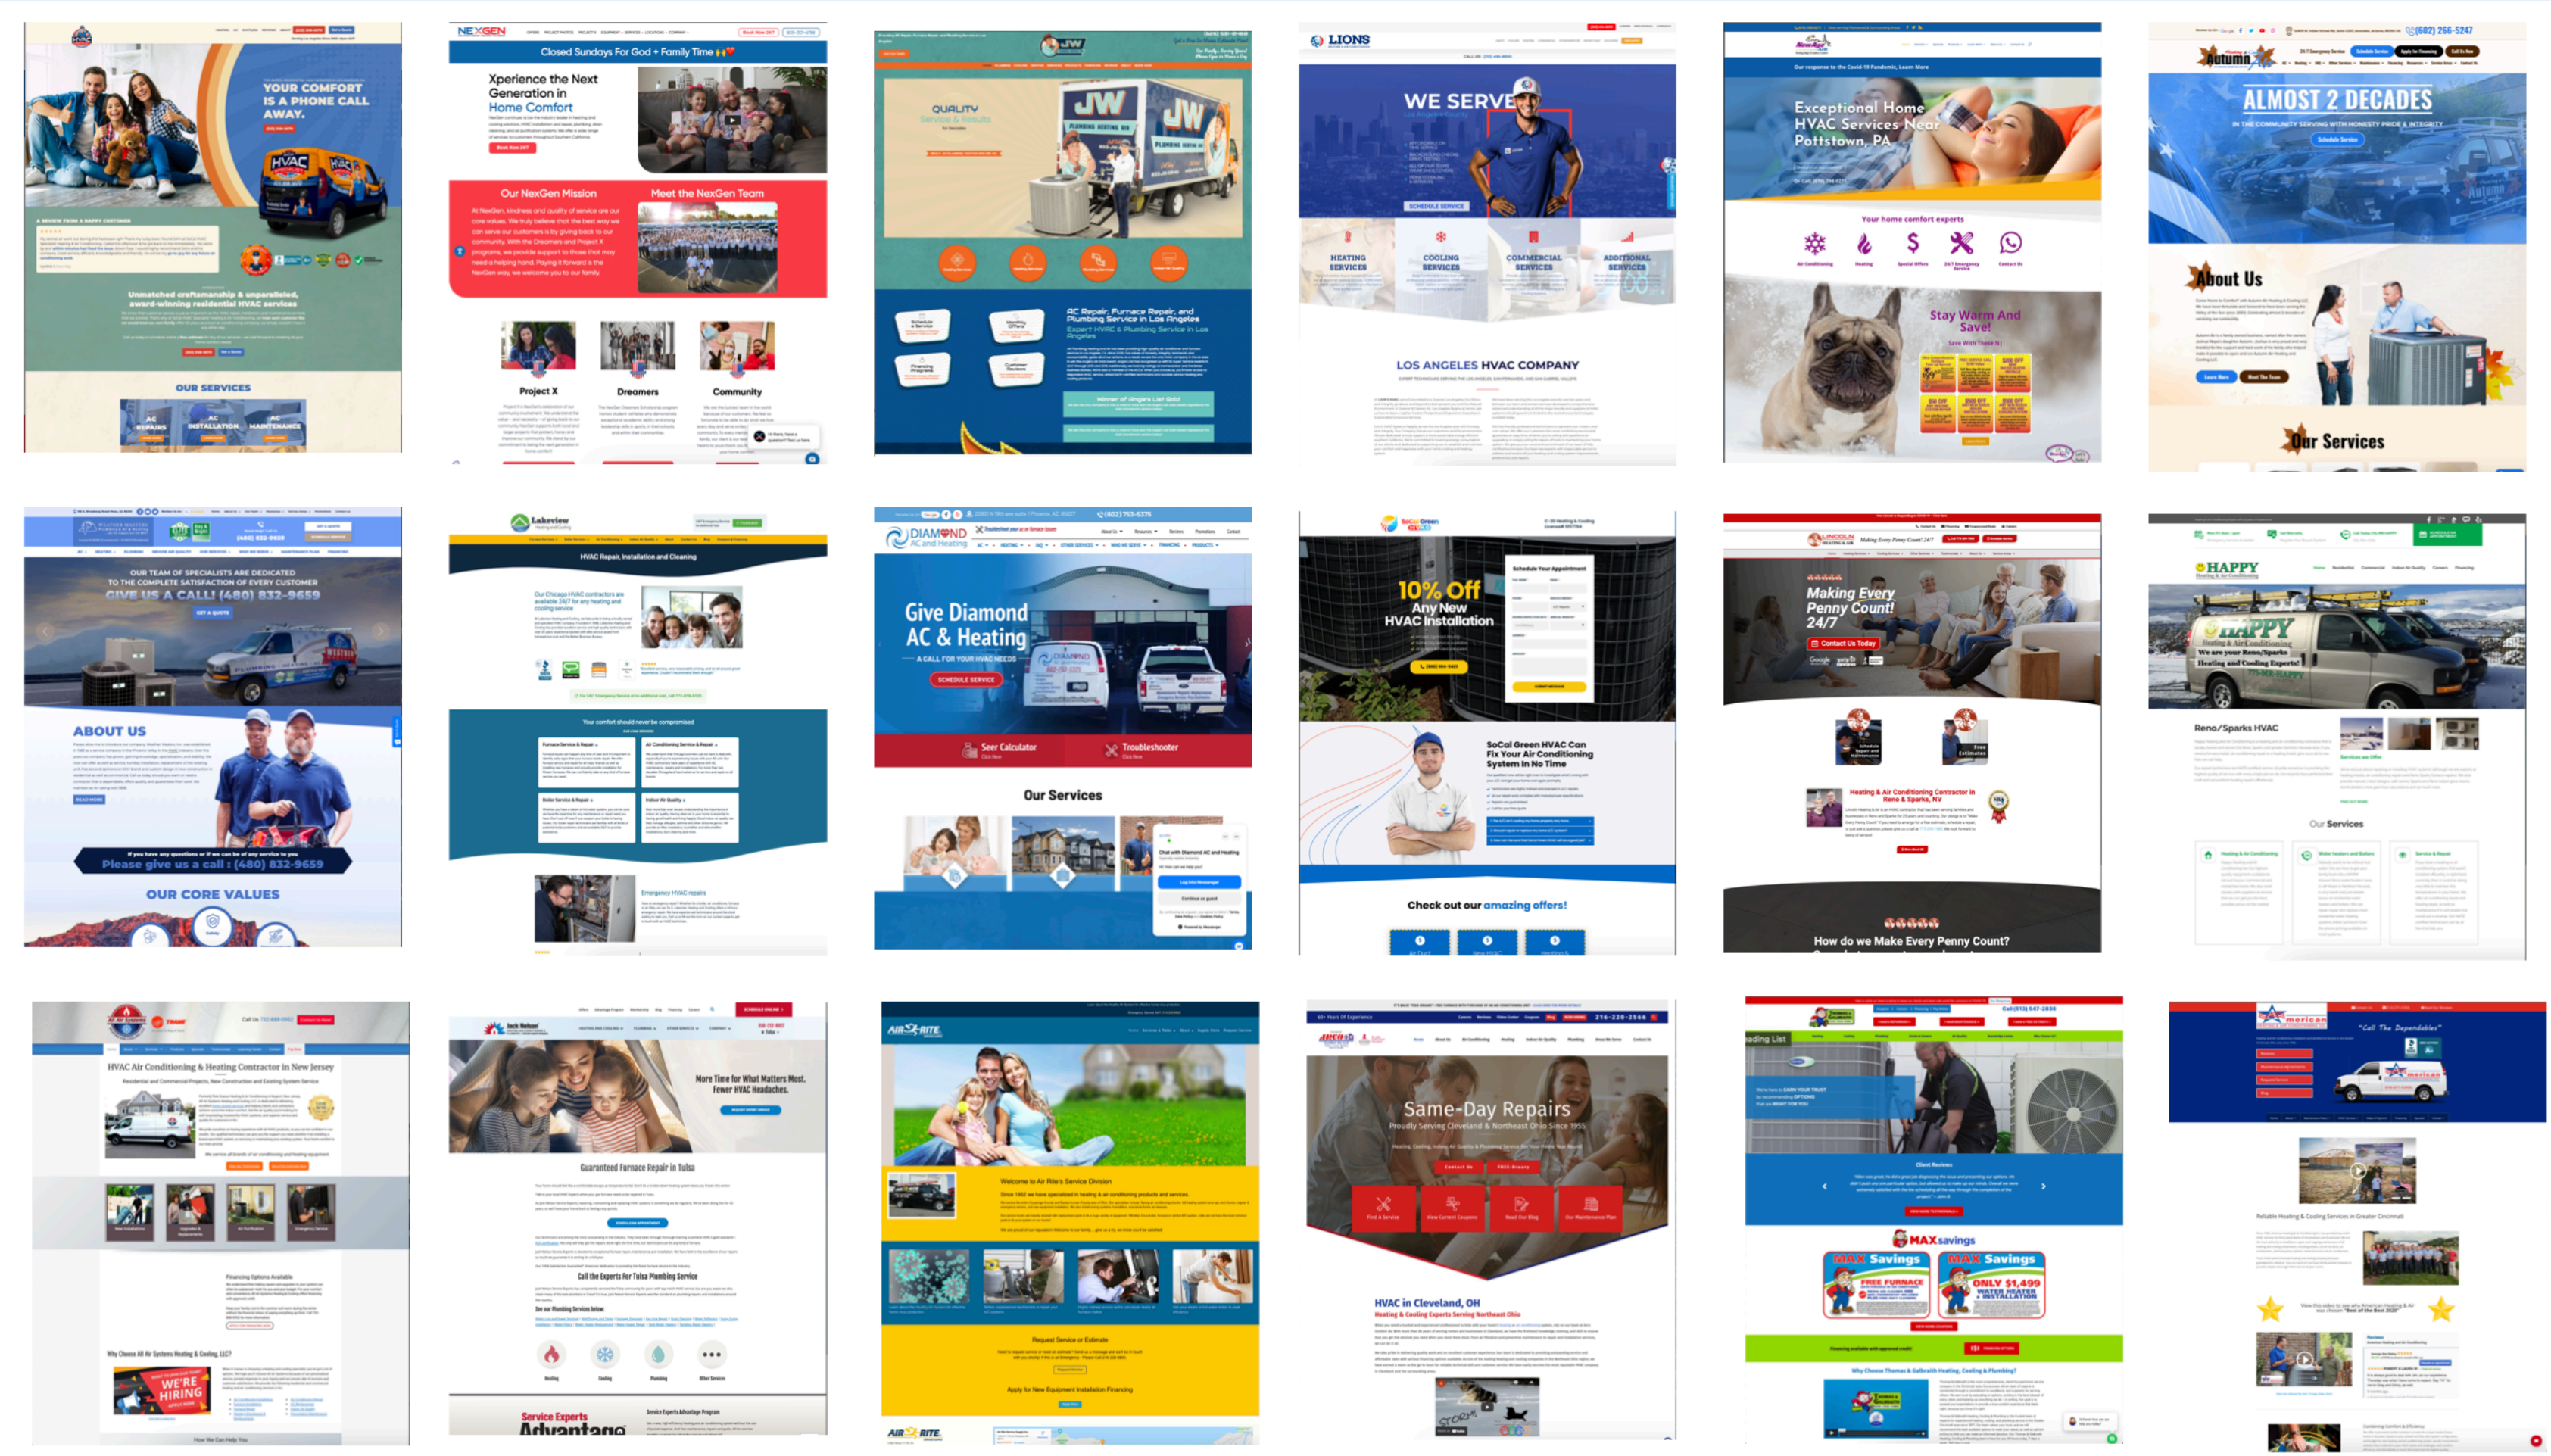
YOUR COMFORT IS A PHONE CALL AWAY.

HVAC

A REVIEW FROM A HAPPY CUSTOMER

Unmatched craftsmanship & unparalleled, award-winning residential HVAC services

OUR SERVICES

AC REPAIRS

AC INSTALLATION

AC MAINTENANCE

NEXGEN

Closed Sundays For God + Family Time

Xperience the Next Generation in Home Comfort

Our NexGen Mission

Meet the NexGen Team

Project X

Dreamers

Community

JW

QUALITY Service & Results

AC Repair, Furnace Repair, and Plumbing Service in Los Angeles

Expert HVAC & Plumbing Service in Los Angeles

LIONS

WE SERVE

SCHEDULE SERVICE

HEATING SERVICES

COOLING SERVICES

COMMERCIAL SERVICES

ADDITIONAL SERVICES

LOS ANGELES HVAC COMPANY

Exceptional Home HVAC Services Near Pottstown, PA

Your home comfort experts

Stay Warm And Save!

(602) 266-5247

Autumn

ALMOST 2 DECADES

IN THE COMMUNITY SERVING WITH HONESTY PRIDE & INTEGRITY

About Us

Our Services

OUR TEAM OF SPECIALISTS ARE DEDICATED TO THE COMPLETE SATISFACTION OF EVERY CUSTOMER

GIVE US A CALL! (480) 832-9659

ABOUT US

Please give us a call : (480) 832-9659

OUR CORE VALUES

Lakeview

HVAC Repair, Installation and Cleaning

Your comfort should never be compromised

Emergency HVAC repairs

DIAMOND AC and Heating

Give Diamond AC & Heating

A CALL FOR YOUR HVAC NEEDS

SCHEDULE SERVICE

Seer Calculator

Troubleshooter

Our Services

10% Off Any New HVAC Installation

SoCal Green HVAC Can Fix Your Air Conditioning System In No Time

Check out our amazing offers!

LINCOLN

Making Every Penny Count! 24/7

Contact Us Today

Heating & Air Conditioning Contractor in Reno & Sparks, NV

How do we Make Every Penny Count?

HAPPY

Reno/Sparks HVAC

Our Services

HVAC Air Conditioning & Heating Contractor in New Jersey

Why Choose All Air Systems Heating & Cooling, LLC?

WE'RE HIRING

Jack Nelson

More Time for What Matters Most. Fewer HVAC Headaches.

Guaranteed Furnace Repair in Tulsa

Call the Experts For Tulsa Plumbing Service

Service Experts Advantage

AIR RITE

Welcome to Air Rite's Service Division

Request Service or Estimate

Apply for New Equipment Installation Financing

216-220-2566

Same-Day Repairs

Proudly Serving Cleveland & Northeast Ohio Since 1955

HVAC in Cleveland, OH

Heating & Cooling Experts Serving Northeast Ohio

Client Reviews

MAXsavings

MAX Savings

FREE FURNACE

ONLY $1,499 WATER HEATER INSTALLATION

Why Choose Thomas & Galbraith Heating, Cooling & Plumbing?

American

"Call The Dependables"